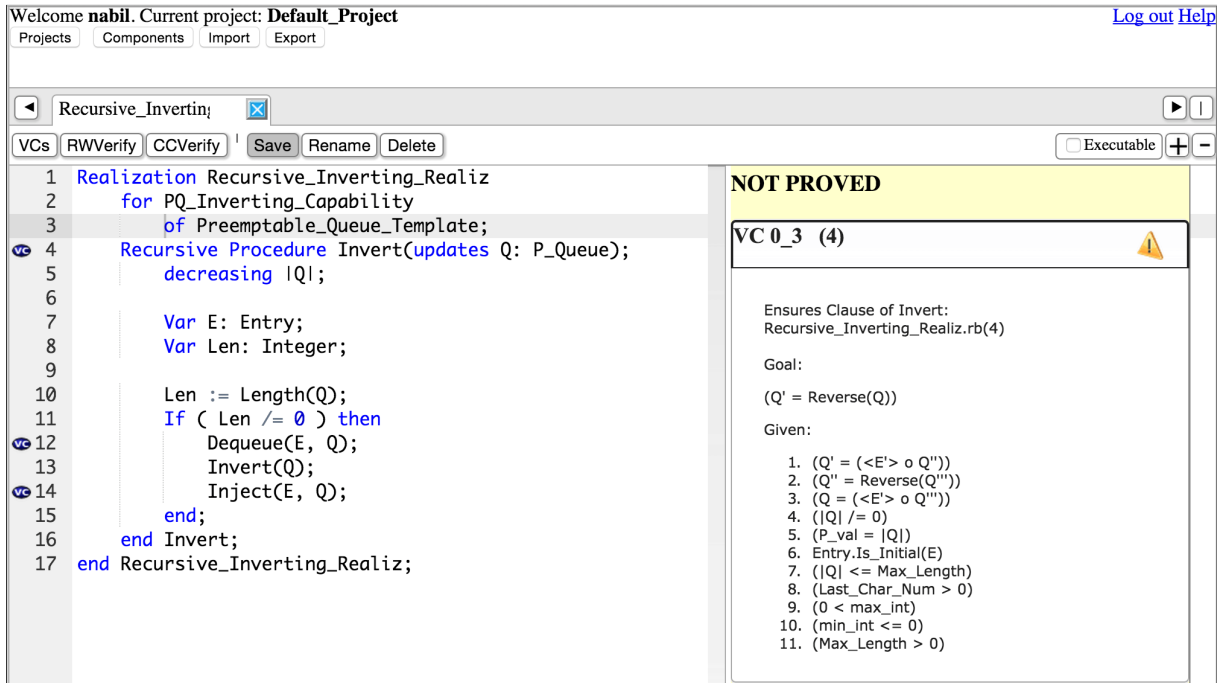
Welcome **nabil**. Current project: **Default_Project**

Log out Help

Projects Components Import Export

Recursive_Invertin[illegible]

VCs RWVerify CCVerify Save Rename Delete

Executable + −

1 Realization Recursive_Inverting_Realiz
2 for PQ_Inverting_Capability
3 of Preemptable_Queue_Template;
VC 4 Recursive Procedure Invert(updates Q: P_Queue);
5 decreasing |Q|;
6
7 Var E: Entry;
8 Var Len: Integer;
9
10 Len := Length(Q);
11 If ( Len /= 0 ) then
VC 12 Dequeue(E, Q);
13 Invert(Q);
VC 14 Inject(E, Q);
15 end;
16 end Invert;
17 end Recursive_Inverting_Realiz;

NOT PROVED

VC 0_3 (4)

Ensures Clause of Invert:
Recursive_Inverting_Realiz.rb(4)

Goal:

(Q' = Reverse(Q))

Given:

1. (Q' = (<E'> o Q''))
2. (Q'' = Reverse(Q'''))
3. (Q = (<E'> o Q'''))
4. (|Q| /= 0)
5. (P_val = |Q|)
6. Entry.Is_Initial(E)
7. (|Q| <= Max_Length)
8. (Last_Char_Num > 0)
9. (0 < max_int)
10. (min_int <= 0)
11. (Max_Length > 0)